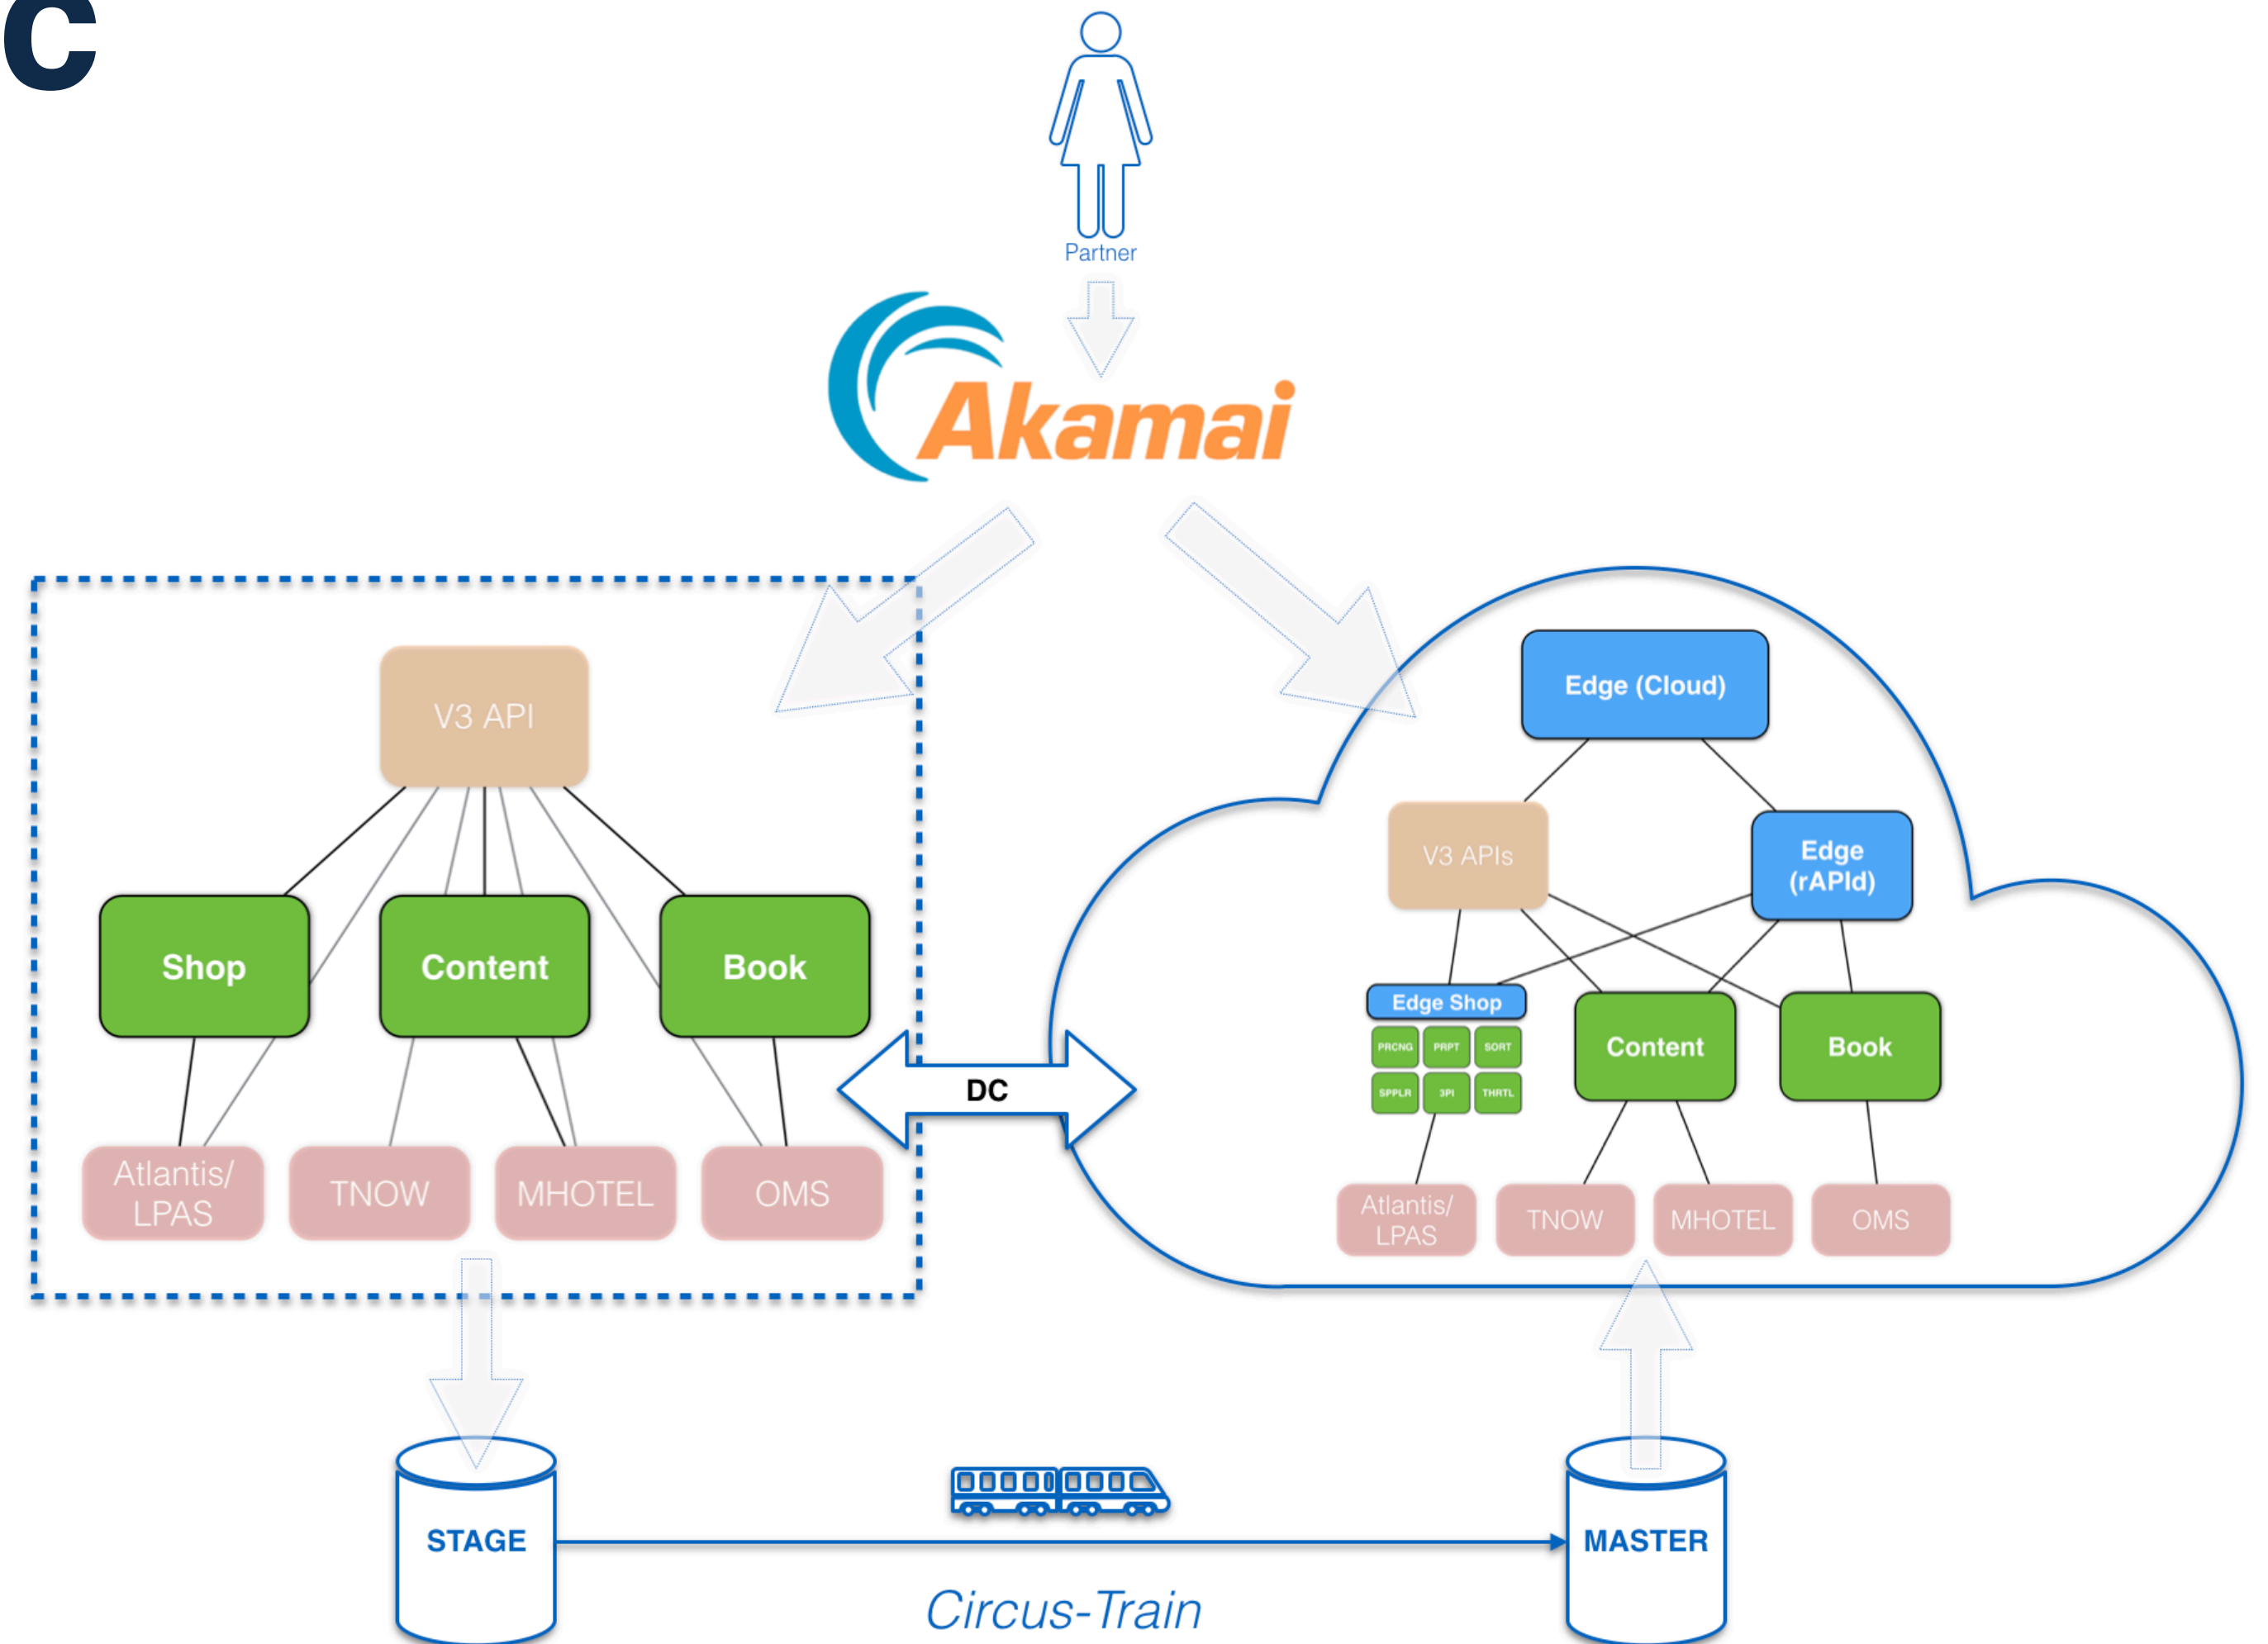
C

Partner

Akamai

V3 API

Shop

Content

Book

Atlantis/ LPAS

TNOW

MHOTEL

OMS

DC

Edge (Cloud)

V3 APIs

Edge (rAPId)

Edge Shop

PRCNG

PRPT

SORT

SPPLR

3PI

THRTL

Content

Book

Atlantis/ LPAS

TNOW

MHOTEL

OMS

STAGE

MASTER

Circus-Train